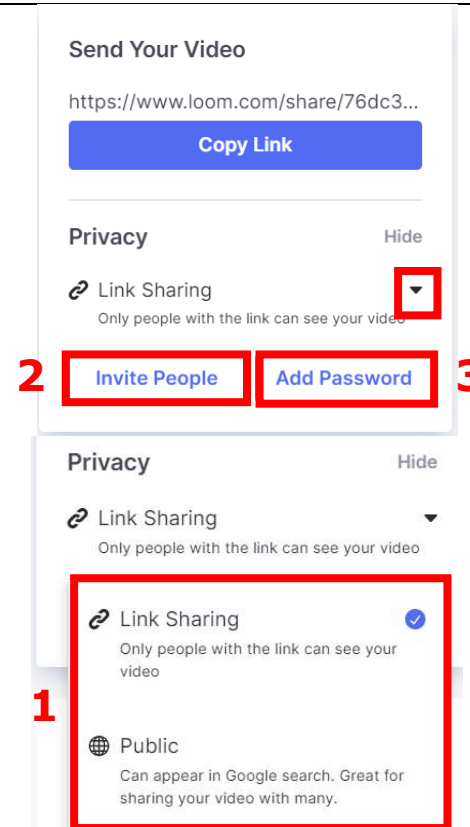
Send Your Video

https://www.loom.com/share/76dc3...

Copy Link

Privacy

Hide

Link Sharing

Only people with the link can see your video

2

Invite People

Add Password

3

Privacy

Hide

Link Sharing

Only people with the link can see your video

Link Sharing

Only people with the link can see your video

1

Public

Can appear in Google search. Great for sharing your video with many.